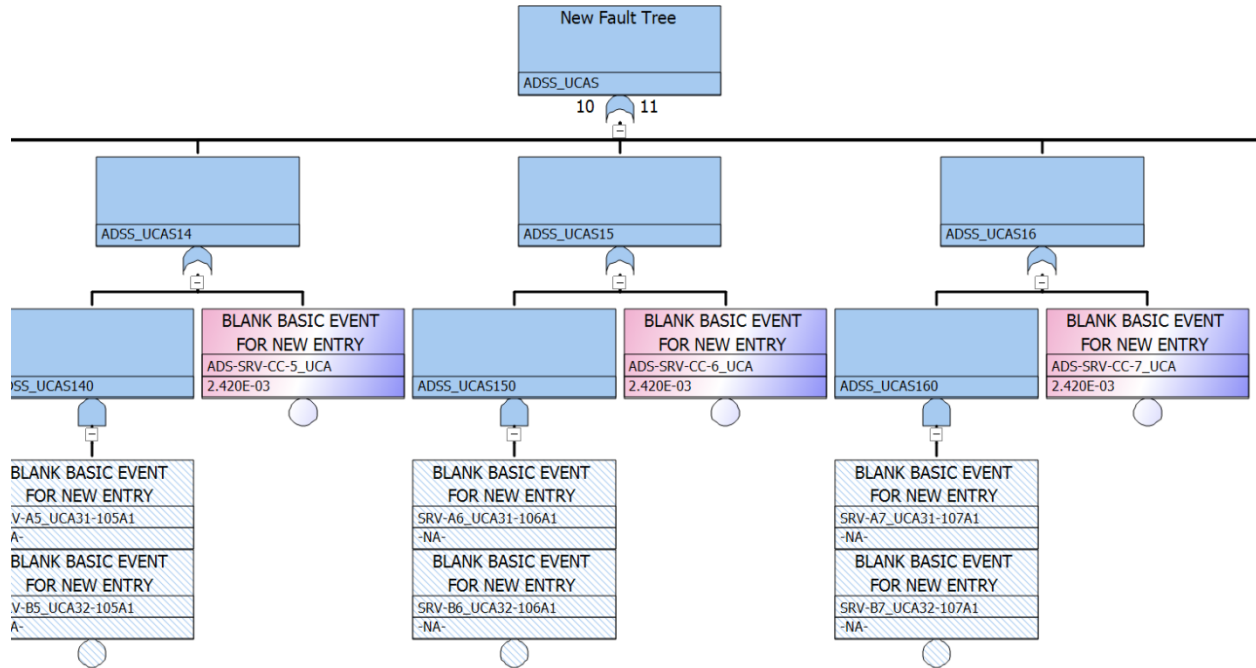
New Fault Tree
ADSS_UCAS
10 11

ADSS_UCAS14

ADSS_UCAS15

ADSS_UCAS16

DSS_UCAS140

BLANK BASIC EVENT FOR NEW ENTRY
ADS-SRV-CC-5_UCA
2.420E-03

ADSS_UCAS150

BLANK BASIC EVENT FOR NEW ENTRY
ADS-SRV-CC-6_UCA
2.420E-03

ADSS_UCAS160

BLANK BASIC EVENT FOR NEW ENTRY
ADS-SRV-CC-7_UCA
2.420E-03

BLANK BASIC EVENT FOR NEW ENTRY
V-A5_UCA31-105A1
IA-

BLANK BASIC EVENT FOR NEW ENTRY
V-B5_UCA32-105A1
IA-

BLANK BASIC EVENT FOR NEW ENTRY
SRV-A6_UCA31-106A1
-NA-

BLANK BASIC EVENT FOR NEW ENTRY
SRV-B6_UCA32-106A1
-NA-

BLANK BASIC EVENT FOR NEW ENTRY
SRV-A7_UCA31-107A1
-NA-

BLANK BASIC EVENT FOR NEW ENTRY
SRV-B7_UCA32-107A1
-NA-